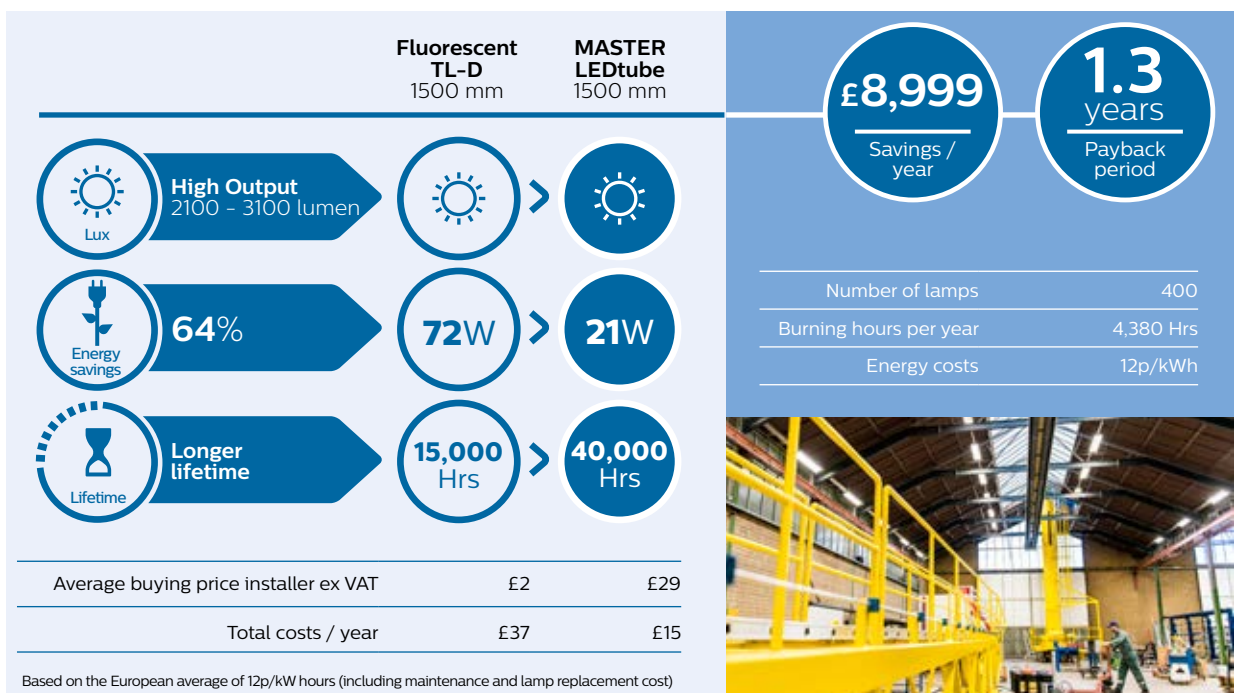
Fluorescent TL-D 1500 mm

MASTER LEDtube 1500 mm

£8,999
Savings / year

1.3 years
Payback period

Lux
High Output
2100 - 3100 lumen

Energy savings
64%

72W
21W

Lifetime
Longer lifetime

15,000 Hrs
40,000 Hrs

| Number of lamps | 400 |
|---|---|
| Burning hours per year | 4,380 Hrs |
| Energy costs | 12p/kWh |

| | | |
|---|---|---|
| Average buying price installer ex VAT | £2 | £29 |
| Total costs / year | £37 | £15 |

Based on the European average of 12p/kW hours (including maintenance and lamp replacement cost)